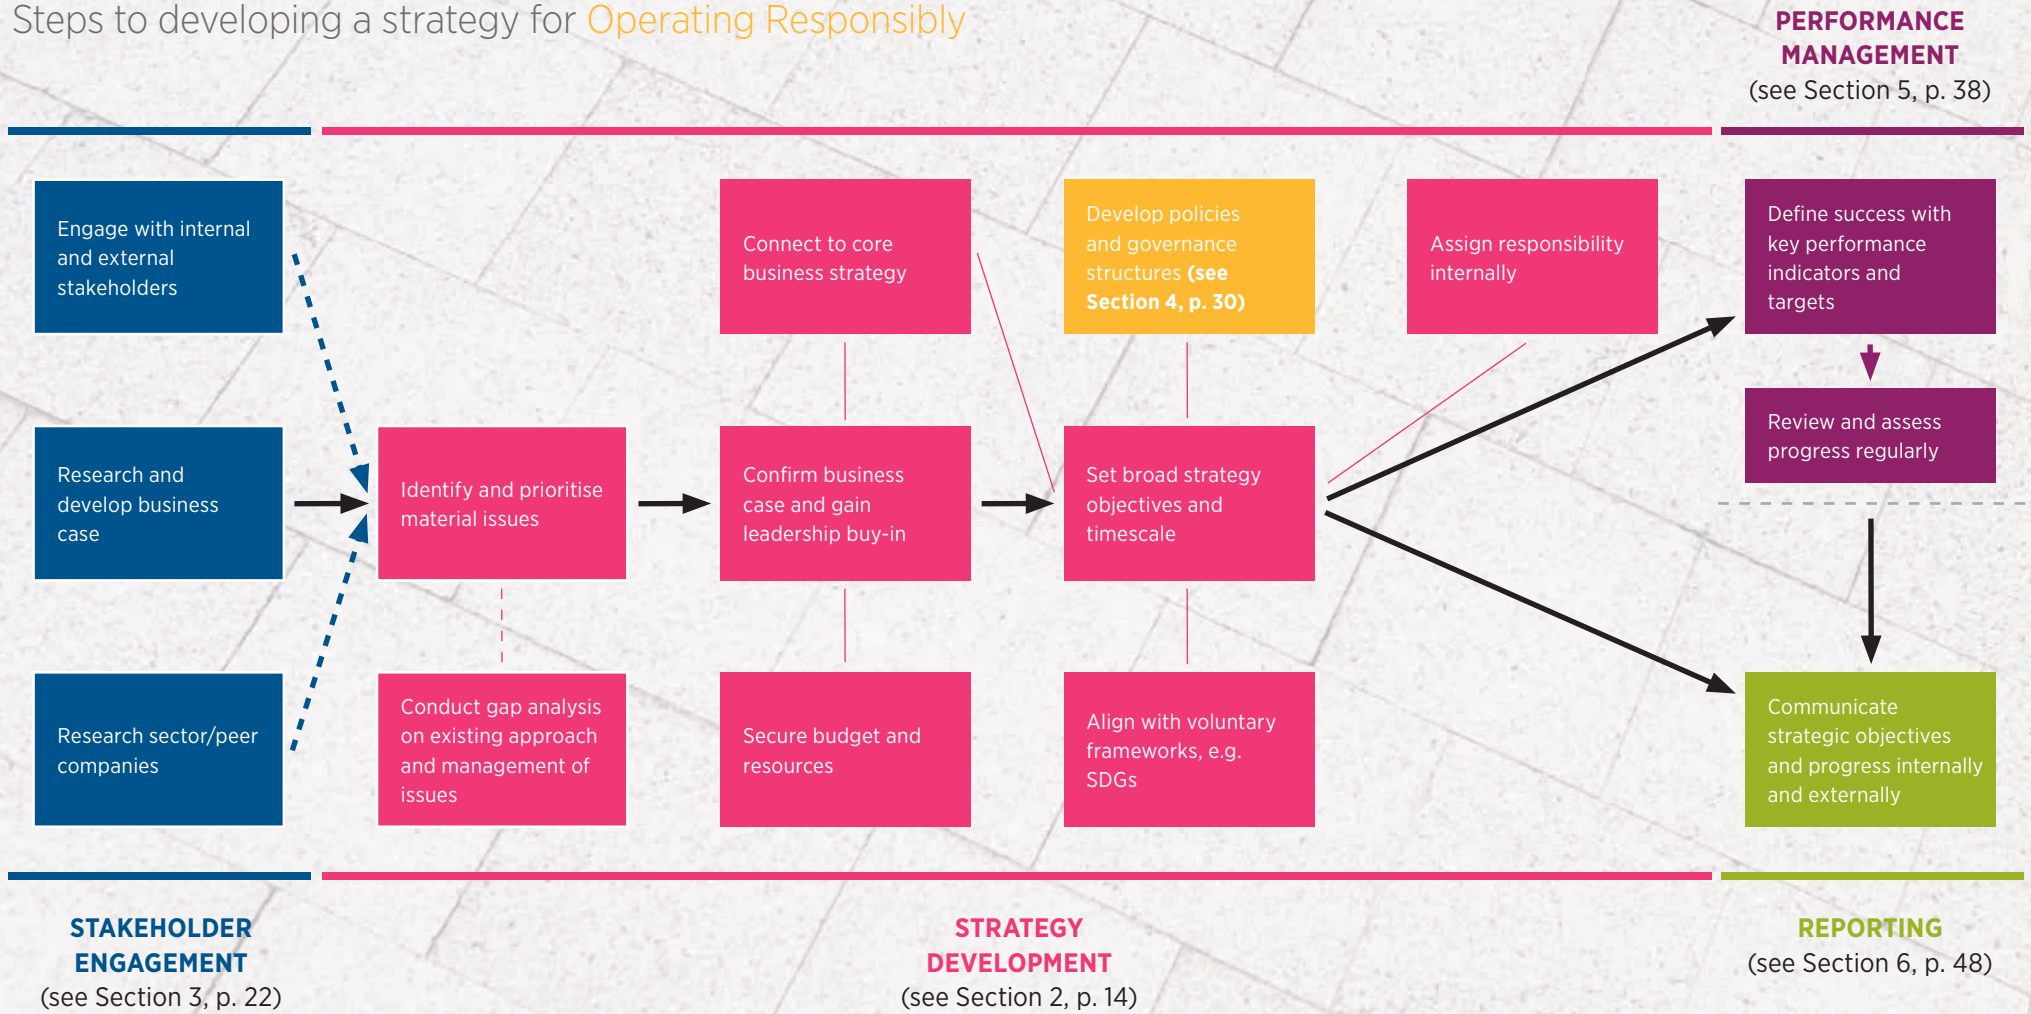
Steps to developing a strategy for Operating Responsibly

PERFORMANCE MANAGEMENT
(see Section 5, p. 38)

Engage with internal and external stakeholders

Research and develop business case

Research sector/peer companies

Identify and prioritise material issues

Conduct gap analysis on existing approach and management of issues

Connect to core business strategy

Confirm business case and gain leadership buy-in

Secure budget and resources

Develop policies and governance structures (see Section 4, p. 30)

Set broad strategy objectives and timescale

Align with voluntary frameworks, e.g. SDGs

Assign responsibility internally

Define success with key performance indicators and targets

Review and assess progress regularly

Communicate strategic objectives and progress internally and externally

STAKEHOLDER ENGAGEMENT
(see Section 3, p. 22)

STRATEGY DEVELOPMENT
(see Section 2, p. 14)

REPORTING
(see Section 6, p. 48)